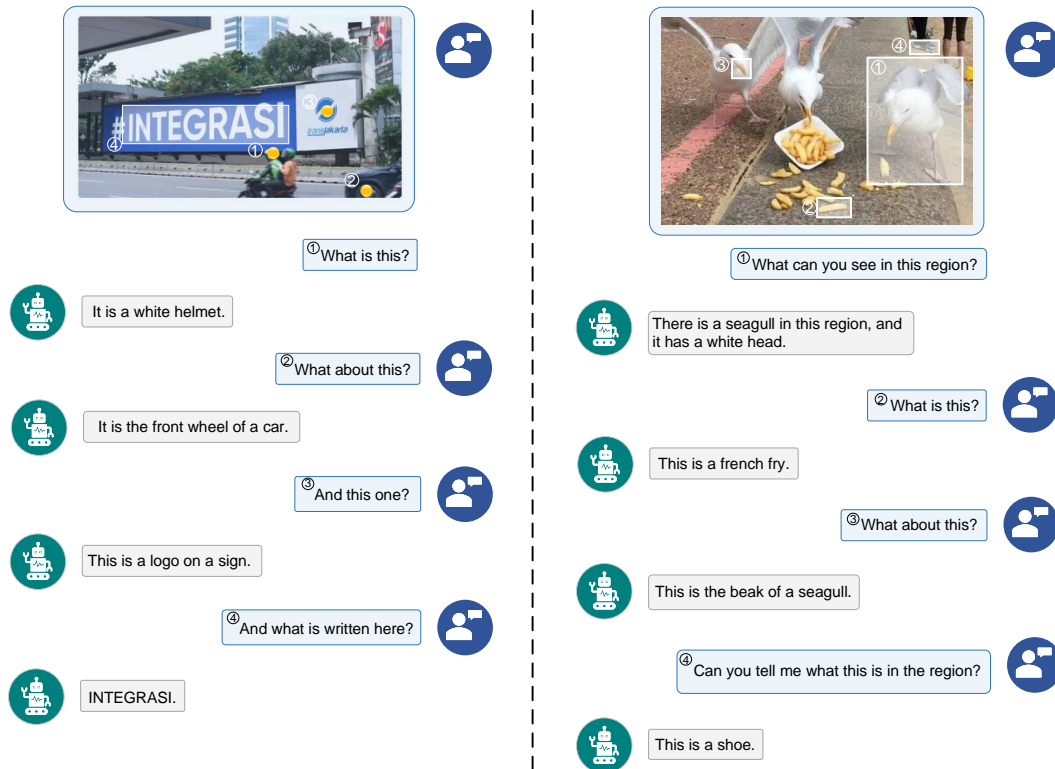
#INTEGRASI
transjakarta
①
②
③
④

①What is this?

It is a white helmet.

②What about this?

It is the front wheel of a car.

③And this one?

This is a logo on a sign.

④And what is written here?

INTEGRASI.

①
②
③
④

①What can you see in this region?

There is a seagull in this region, and it has a white head.

②What is this?

This is a french fry.

③What about this?

This is the beak of a seagull.

④Can you tell me what this is in the region?

This is a shoe.